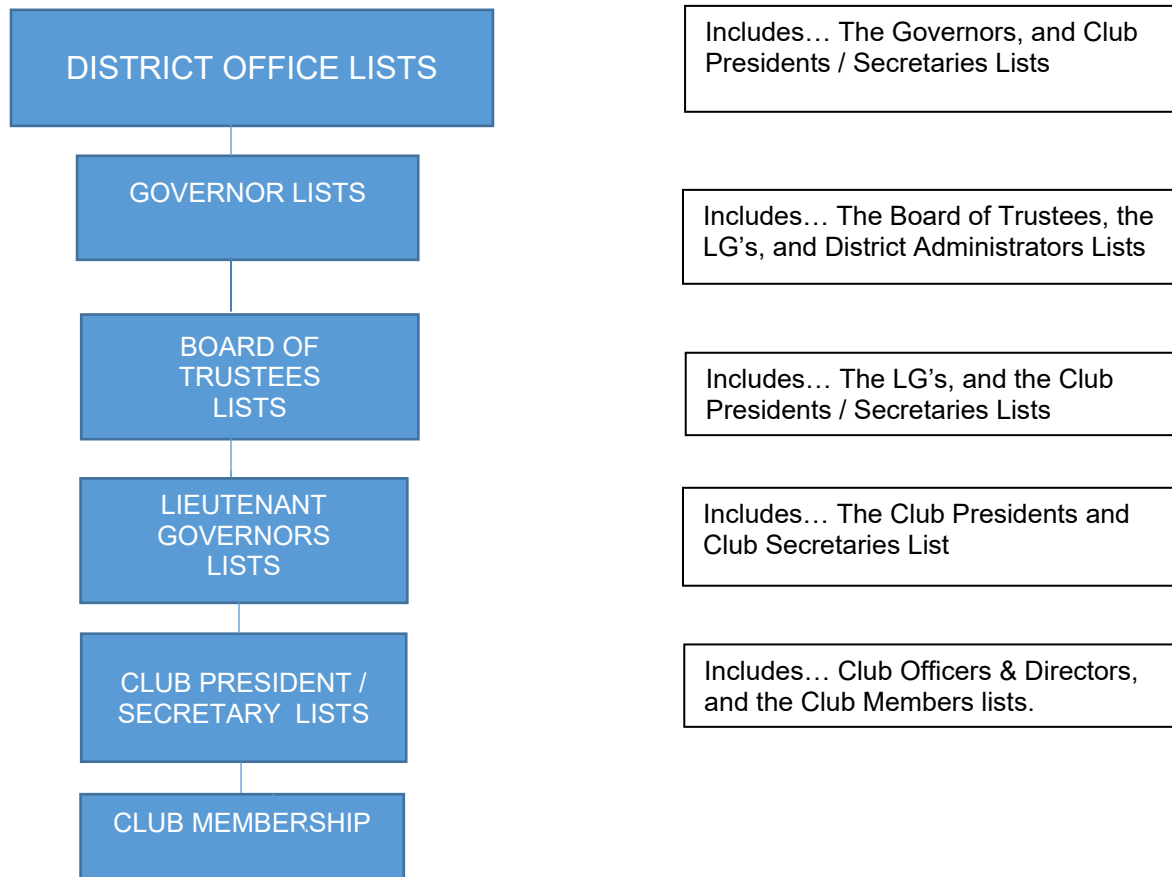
DISTRICT OFFICE LISTS

Includes… The Governors, and Club Presidents / Secretaries Lists

GOVERNOR LISTS

Includes… The Board of Trustees, the LG's, and District Administrators Lists

BOARD OF TRUSTEES LISTS

Includes… The LG's, and the Club Presidents / Secretaries Lists

LIEUTENANT GOVERNORS LISTS

Includes… The Club Presidents and Club Secretaries List

CLUB PRESIDENT / SECRETARY LISTS

Includes… Club Officers & Directors, and the Club Members lists.

CLUB MEMBERSHIP